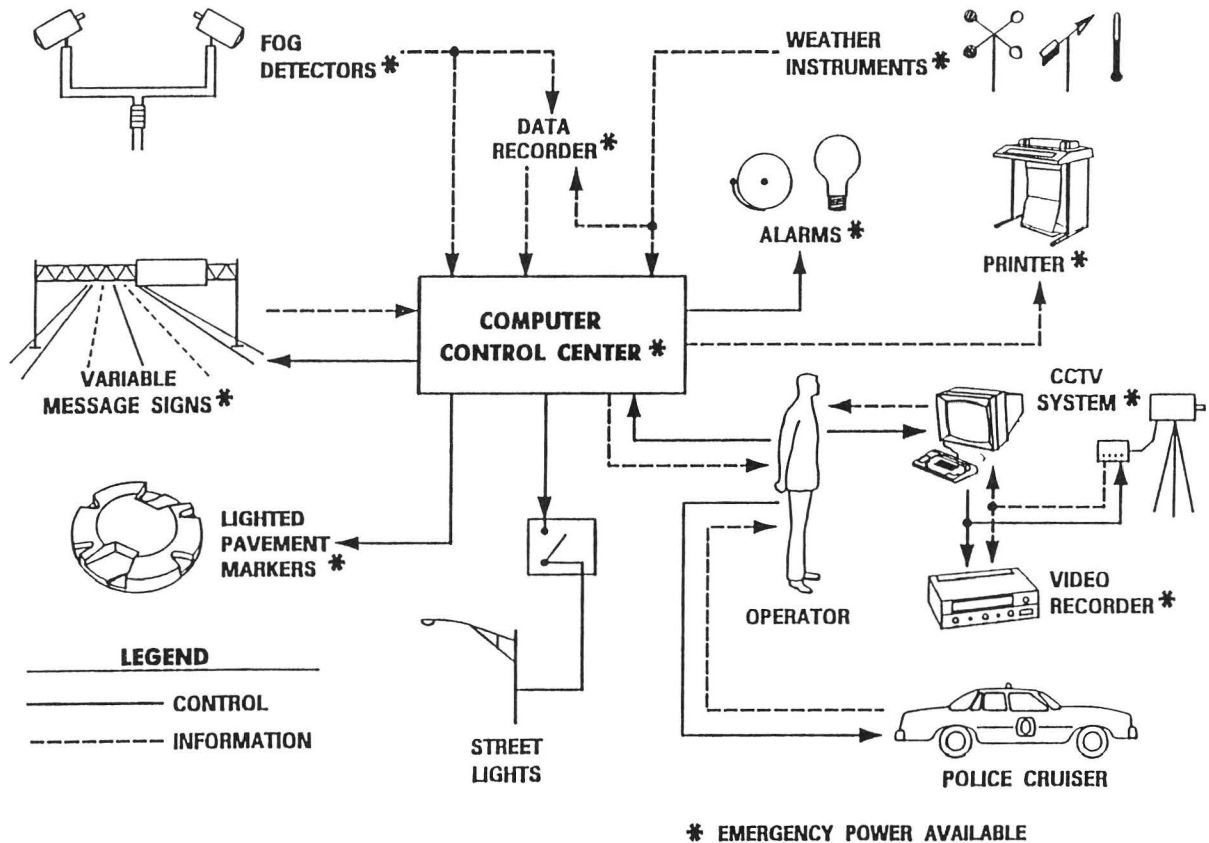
FOG DETECTORS *

WEATHER INSTRUMENTS *

DATA RECORDER *

ALARMS *

PRINTER *

COMPUTER CONTROL CENTER *

VARIABLE MESSAGE SIGNS *

CCTV SYSTEM *

LIGHTED PAVEMENT MARKERS *

VIDEO RECORDER *

OPERATOR

LEGEND

CONTROL

INFORMATION

STREET LIGHTS

POLICE CRUISER

* EMERGENCY POWER AVAILABLE